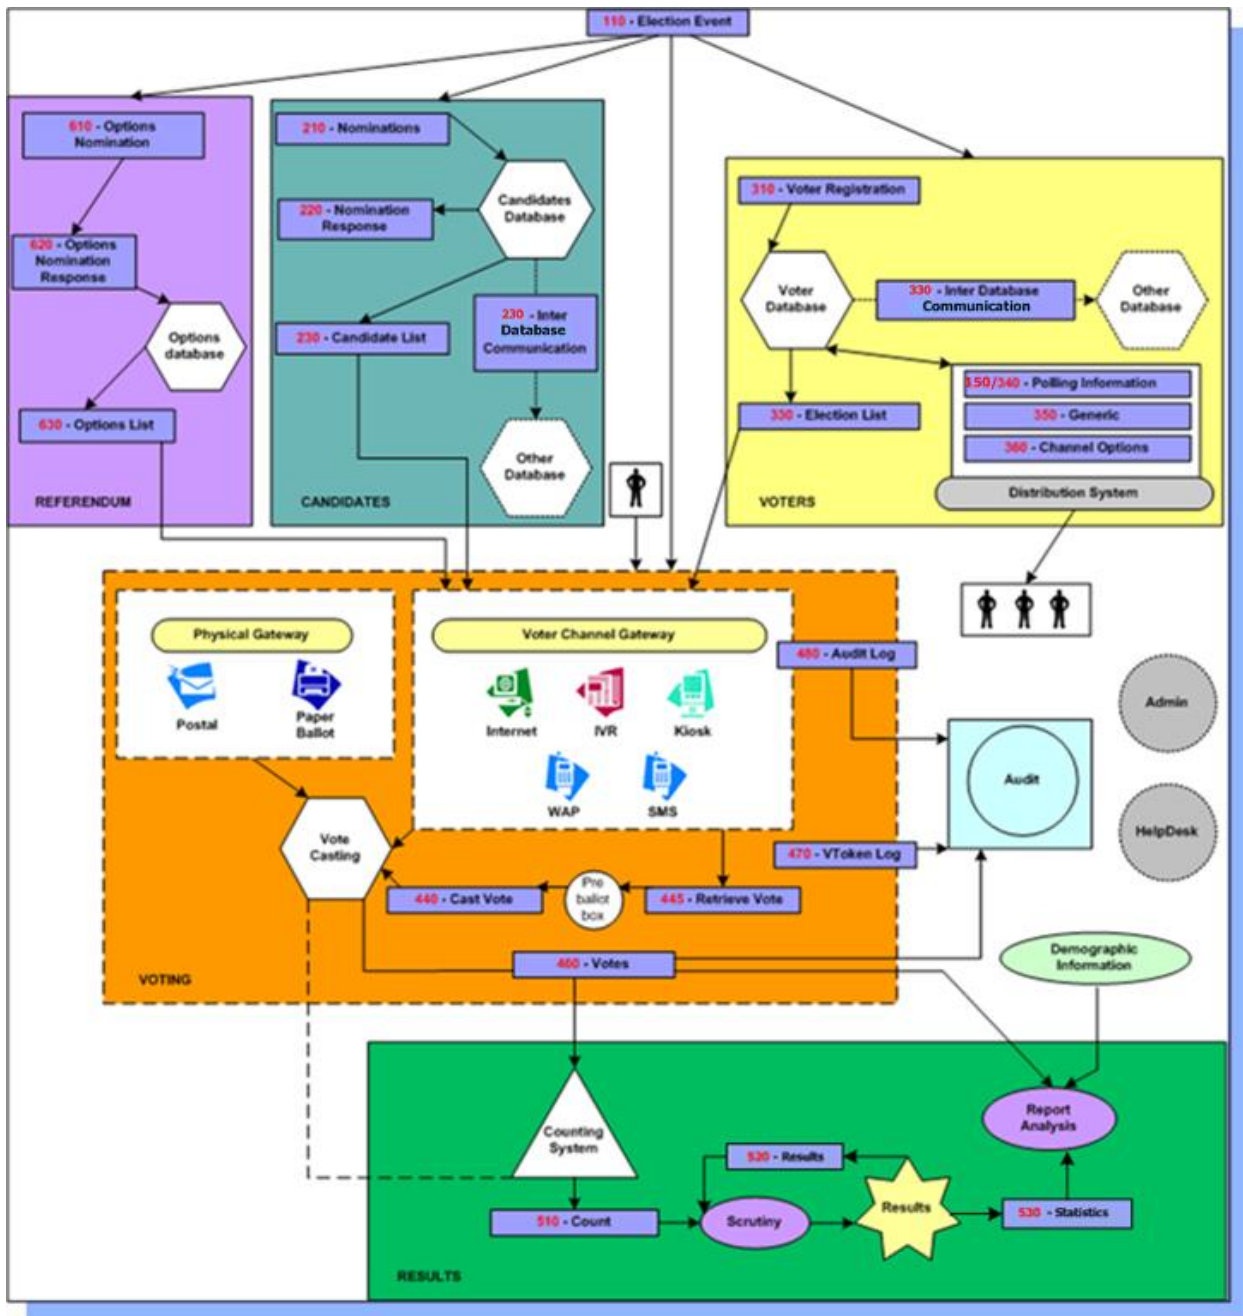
110 - Election Event

610 - Options Nomination

620 - Options Nomination Response

Options database

630 - Options List

REFERENDUM

210 - Nominations

Candidates Database

220 - Nomination Response

230 - Candidate List

230 - Inter Database Communication

Other Database

CANDIDATES

310 - Voter Registration

Voter Database

330 - Inter Database Communication

Other Database

150/340 - Polling Information

350 - Generic

360 - Channel Options

330 - Election List

Distribution System

VOTERS

Physical Gateway

Postal

Paper Ballot

Voter Channel Gateway

Internet

IVR

Kiosk

WAP

SMS

480 - Audit Log

Admin

Audit

HelpDesk

470 - VToken Log

Vote Casting

440 - Cast Vote

Pre ballot box

445 - Retrieve Vote

460 - Votes

VOTING

Demographic Information

Counting System

520 - Results

Report Analysis

Results

510 - Count

Scrutiny

530 - Statistics

RESULTS